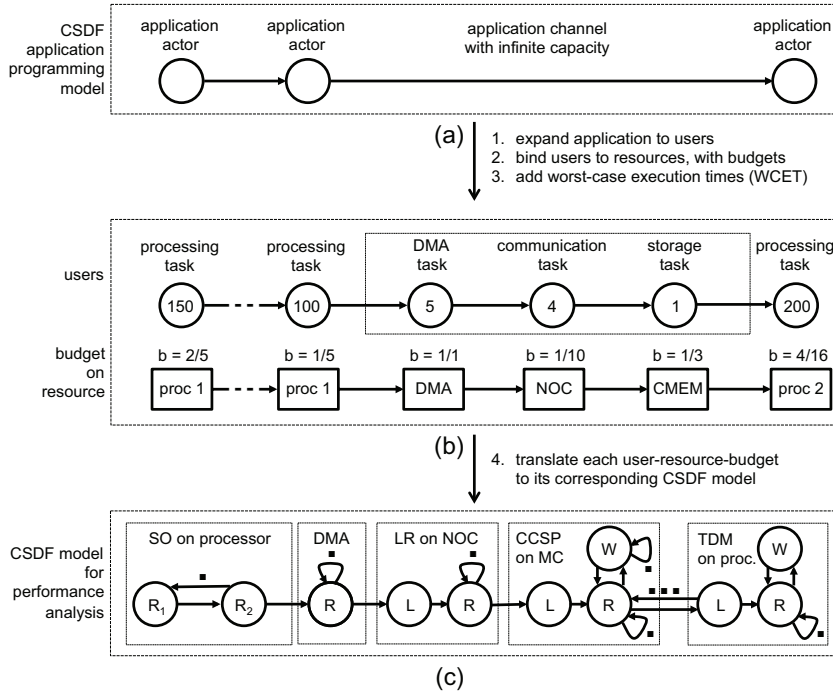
CSDF application programming model

application actor

application actor

application channel with infinite capacity

application actor

(a)

1. expand application to users
2. bind users to resources, with budgets
3. add worst-case execution times (WCET)

users

processing task

processing task

DMA task

communication task

storage task

processing task

150

100

5

4

1

200

budget on resource

b = 2/5

b = 1/5

b = 1/1

b = 1/10

b = 1/3

b = 4/16

proc 1

proc 1

DMA

NOC

CMEM

proc 2

(b)

4. translate each user-resource-budget to its corresponding CSDF model

CSDF model for performance analysis

SO on processor

DMA

LR on NOC

CCSP on MC

TDM on proc.

$R_1$

$R_2$

R

L

R

W

L

R

L

W

R

(c)